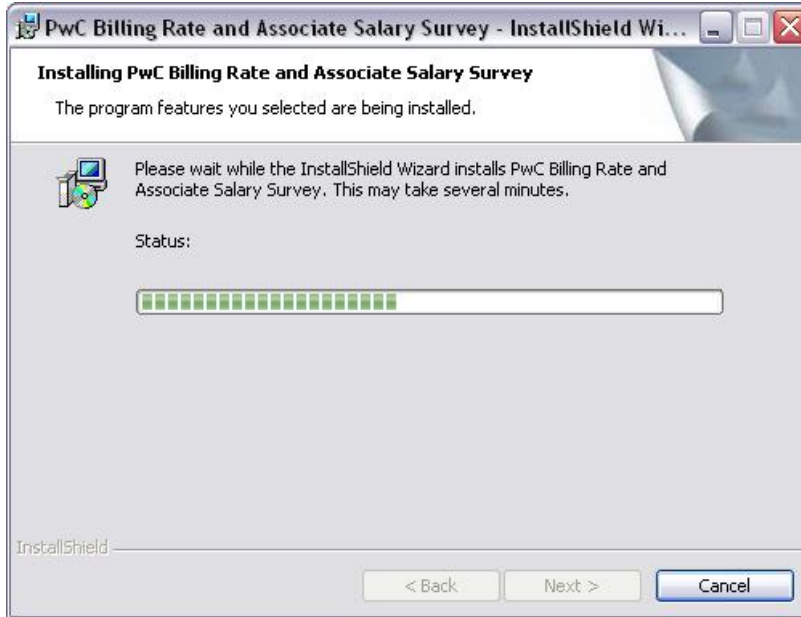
PwC Billing Rate and Associate Salary Survey - InstallShield Wi...

Installing PwC Billing Rate and Associate Salary Survey

The program features you selected are being installed.

Please wait while the InstallShield Wizard installs PwC Billing Rate and Associate Salary Survey. This may take several minutes.

Status:

InstallShield

< Back

Next >

Cancel